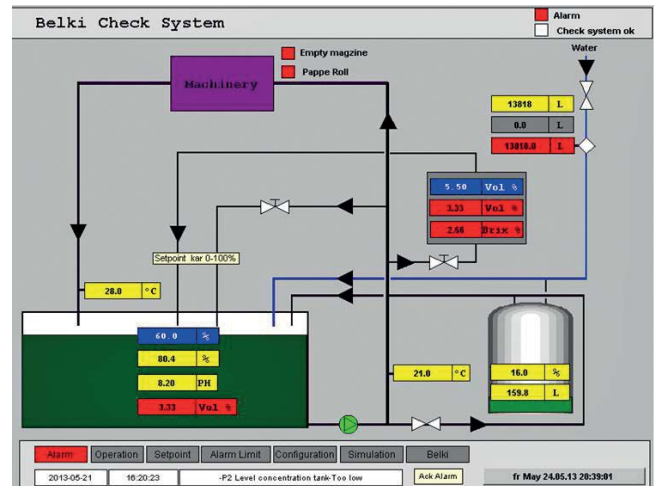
Belki Check System

Alarm
Check system ok

Empty magzine
Pappe Roll

Machinery

Water

13818 L
0.0 L
13810.0 L

5.50 Vol %
3.33 Vol %
2.66 Brix %

Setpoint kar 0-100%

28.0 °C

60.0 %
80.4 %
8.20 PH
3.33 Vol %

21.0 °C

16.0 %
159.8 L

Alarm | Operation | Setpoint | Alarm Limit | Configuration | Simulation | Belki

2013-05-21 | 16:20:23 | -P2 Level concentration tank-Too low | Ack Alarm | fr May 24.05.13 20:39:01